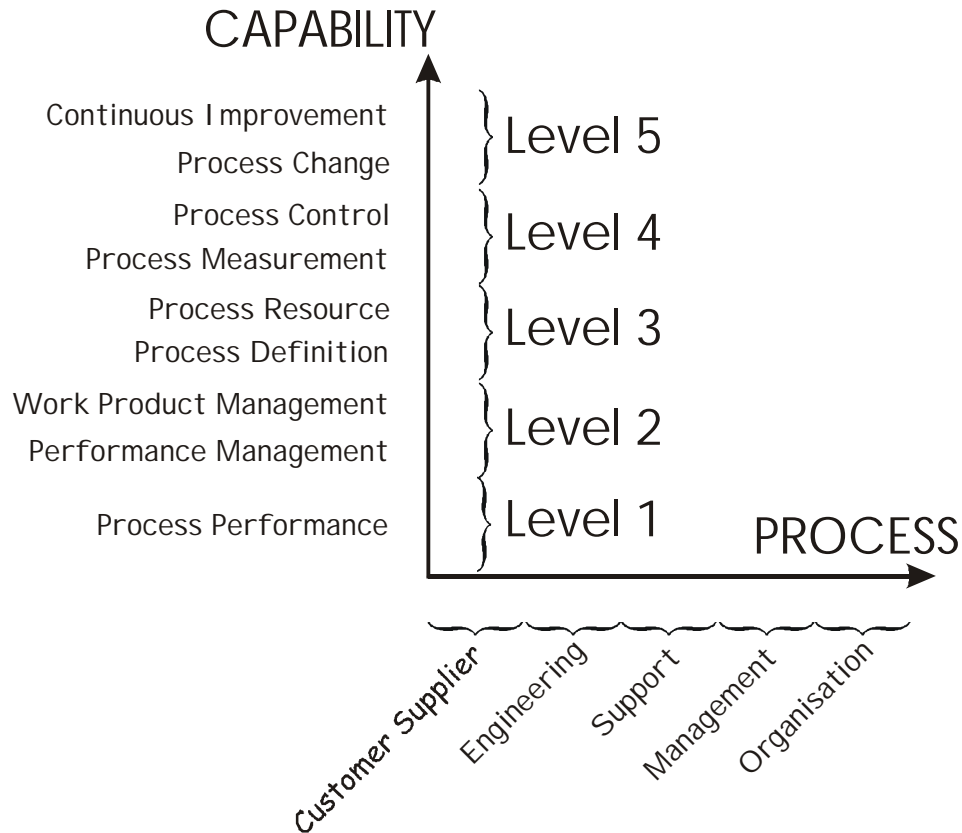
CAPABILITY

Continuous Improvement
Process Change

Level 5

Process Control
Process Measurement

Level 4

Process Resource
Process Definition

Level 3

Work Product Management
Performance Management

Level 2

Process Performance

Level 1

PROCESS

Customer Supplier
Engineering
Support
Management
Organisation